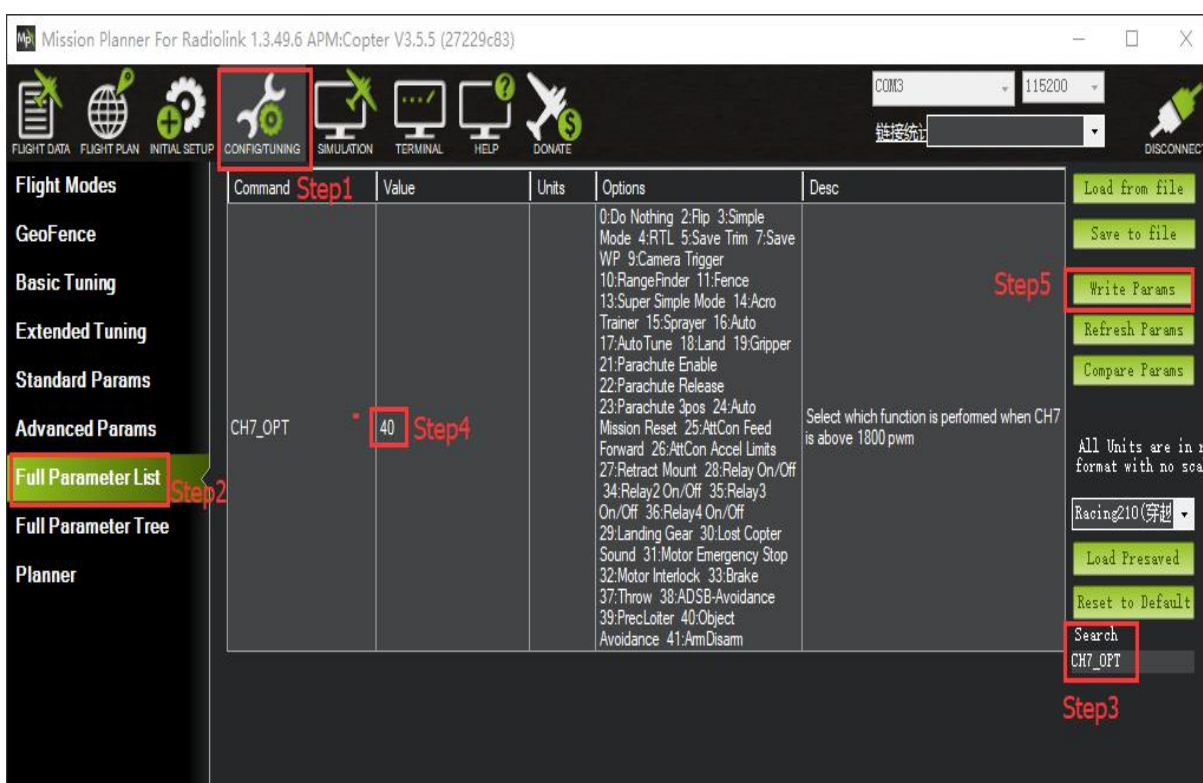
Mission Planner For Radiolink 1.3.49.6 APM:Copter V3.5.5 (27229c83)

FLIGHT DATA FLIGHT PLAN INITIAL SETUP CONFIG/TUNING SIMULATION TERMINAL HELP DONATE

COM3 115200

链接统计

DISCONNECT

Flight Modes
GeoFence
Basic Tuning
Extended Tuning
Standard Params
Advanced Params
Full Parameter List Step2
Full Parameter Tree
Planner

| Command Step1 | Value | Units | Options | Desc |
|---|---|---|---|---|
| CH7_OPT | 40 Step4 | | 0:Do Nothing 2:Flip 3:Simple Mode 4:RTL 5:Save Trim 7:Save WP 9:Camera Trigger 10:RangeFinder 11:Fence 13:Super Simple Mode 14:Acro Trainer 15:Sprayer 16:Auto 17:AutoTune 18:Land 19:Gripper 21:Parachute Enable 22:Parachute Release 23:Parachute 3pos 24:Auto Mission Reset 25:AttCon Feed Forward 26:AttCon Accel Limits 27:Retract Mount 28:Relay On/Off 34:Relay2 On/Off 35:Relay3 On/Off 36:Relay4 On/Off 29:Landing Gear 30:Lost Copter Sound 31:Motor Emergency Stop 32:Motor Interlock 33:Brake 37:Throw 38:ADSB-Avoidance 39:PrecLoiter 40:Object Avoidance 41:ArmDisarm | Select which function is performed when CH7 is above 1800 pwm |

Load from file
Save to file
Step5
Write Params
Refresh Params
Compare Params

All Units are in r
format with no sca

Racing210(穿越

Load Presaved
Reset to Default

Search
CH7_OPT
Step3